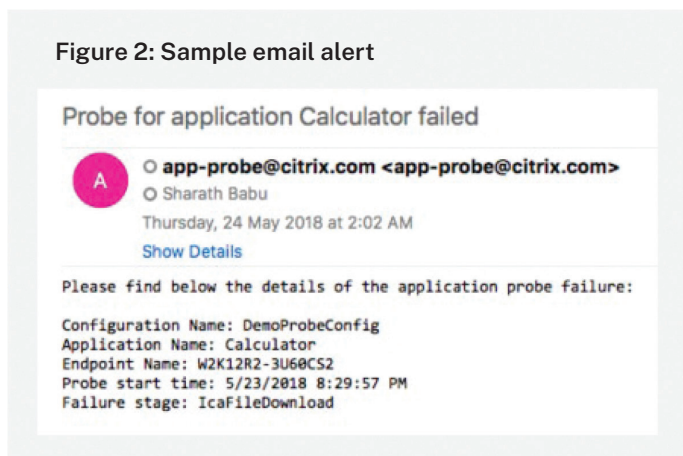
Figure 2: Sample email alert

Probe for application Calculator failed

A

app-probe@citrix.com <app-probe@citrix.com>
Sharath Babu
Thursday, 24 May 2018 at 2:02 AM
Show Details

Please find below the details of the application probe failure:

Configuration Name: DemoProbeConfig
Application Name: Calculator
Endpoint Name: W2K12R2-3U60CS2
Probe start time: 5/23/2018 8:29:57 PM
Failure stage: IcaFileDownload